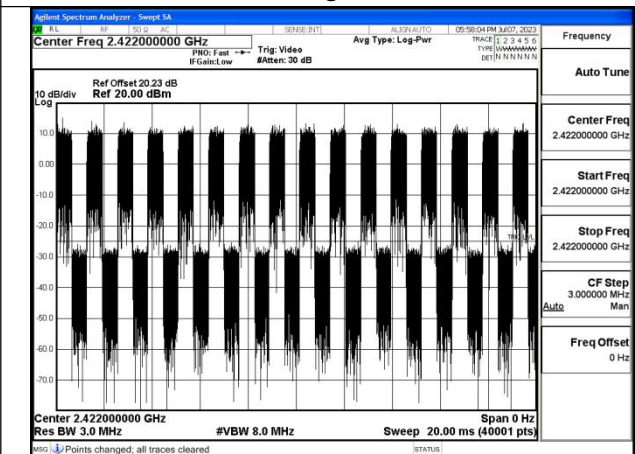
Agilent Spectrum Analyzer - Swept SA

RL RF 50 Ω AC SENSE:INT ALIGN AUTO 05:58:04 PM Jul 07, 2023

Center Freq 2.422000000 GHz

PNO: Fast IFGain:Low

Trig: Video #Atten: 30 dB

Avg Type: Log-Pwr

TRACE 1 2 3 4 5 6 TYPE WWWWWW DET N N N N N N

Frequency

Auto Tune

Center Freq 2.422000000 GHz

Start Freq 2.422000000 GHz

Stop Freq 2.422000000 GHz

CF Step 3.000000 MHz Auto Man

Freq Offset 0 Hz

10 dB/div Log

Ref Offset 20.23 dB Ref 20.00 dBm

10.0

0.00

-10.0

-20.0

-30.0

-40.0

-50.0

-60.0

-70.0

TRIG LVL

Center 2.422000000 GHz

Res BW 3.0 MHz

#VBW 8.0 MHz

Span 0 Hz

Sweep 20.00 ms (40001 pts)

MSG Points changed; all traces cleared

STATUS